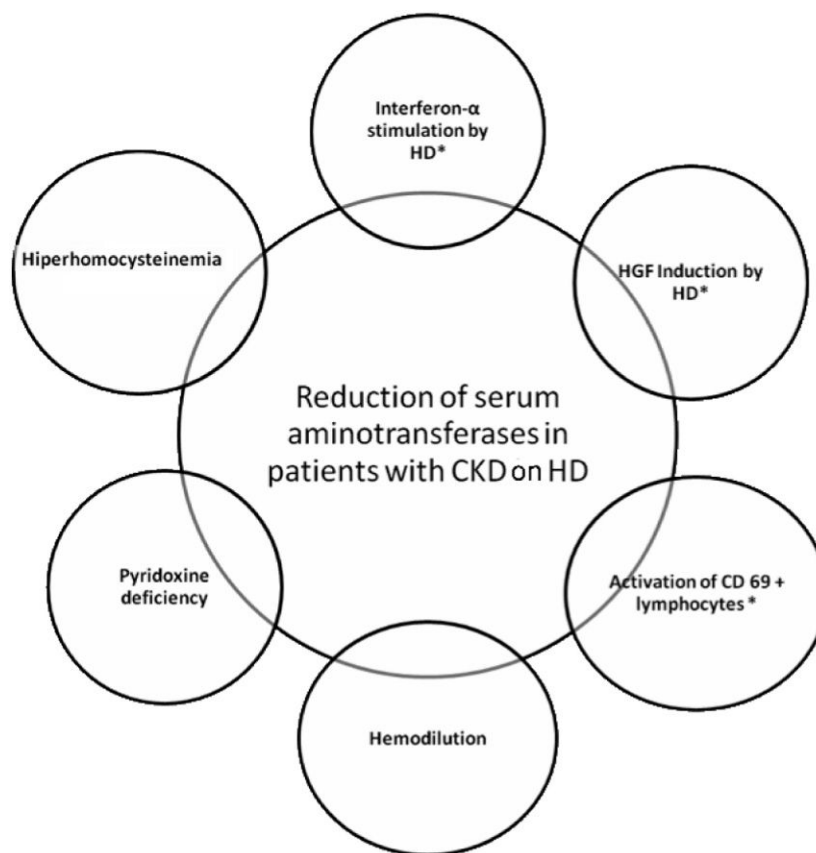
Interferon-α stimulation by HD*

Hiperhomocysteinemia

HGF Induction by HD*

Reduction of serum aminotransferases in patients with CKD on HD

Pyridoxine deficiency

Activation of CD 69 + lymphocytes *

Hemodilution